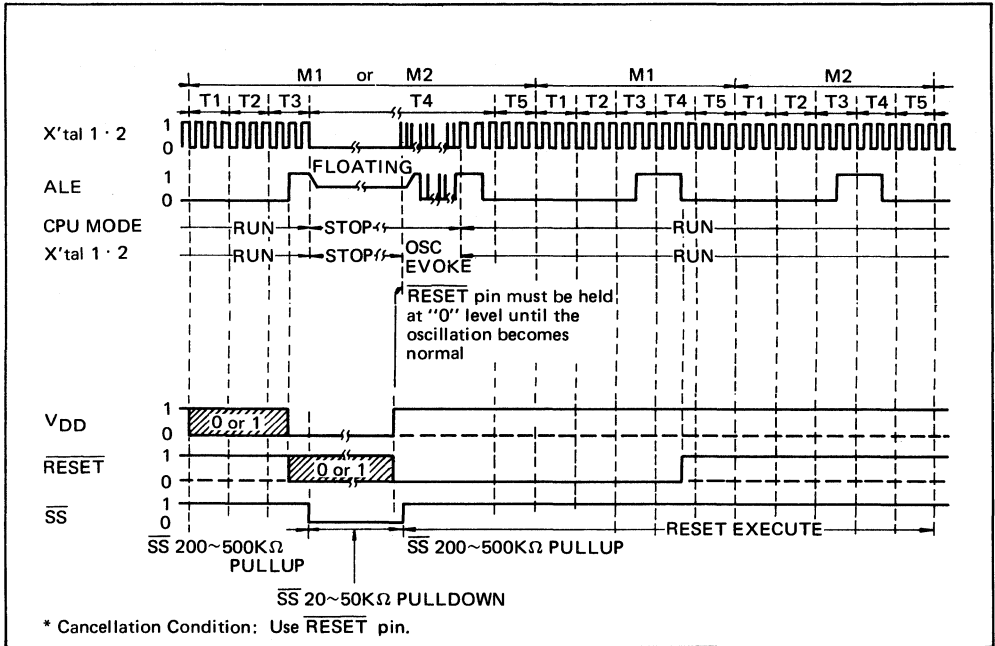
M1 or M2
M1
M2
T1 T2 T3
T4
T5 T1 T2 T3 T4 T5 T1 T2 T3 T4 T5

X'tal 1 · 2
1
0

ALE
1
0
FLOATING

CPU MODE
RUN
STOP
RUN

X'tal 1 · 2
RUN
STOP
OSC EVOKE
RUN

$\overline{\text{RESET}}$ pin must be held at "0" level until the oscillation becomes normal

$V_{DD}$
1
0
0 or 1

$\overline{\text{RESET}}$
1
0
0 or 1

$\overline{\text{SS}}$
1
0

RESET EXECUTE

$\overline{\text{SS}}$ 200~500KΩ PULLUP
$\overline{\text{SS}}$ 200~500KΩ PULLUP
$\overline{\text{SS}}$ 20~50KΩ PULLDOWN

* Cancellation Condition: Use $\overline{\text{RESET}}$ pin.